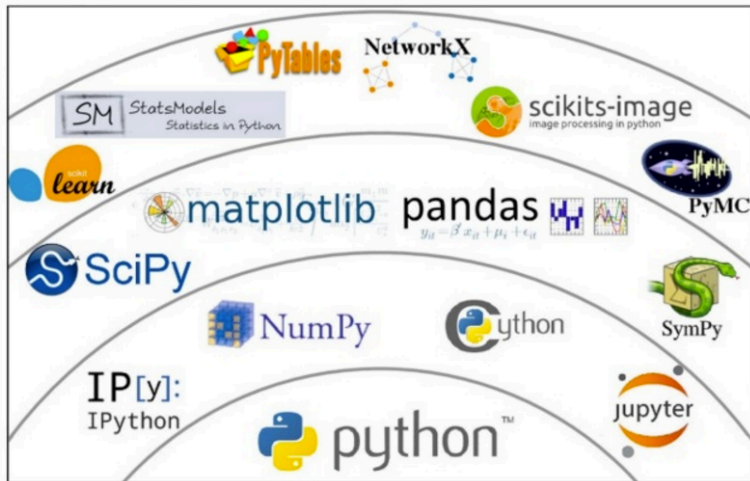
PyTables
NetworkX
SM StatsModels Statistics in Python
scikits-image image processing in python
scikit learn
matplotlib
pandas
$y_{it} = \beta' x_{it} + \mu_i + \epsilon_{it}$
PyMC
SciPy
NumPy
Cython
SymPy
IP[y]: IPython
python™
jupyter